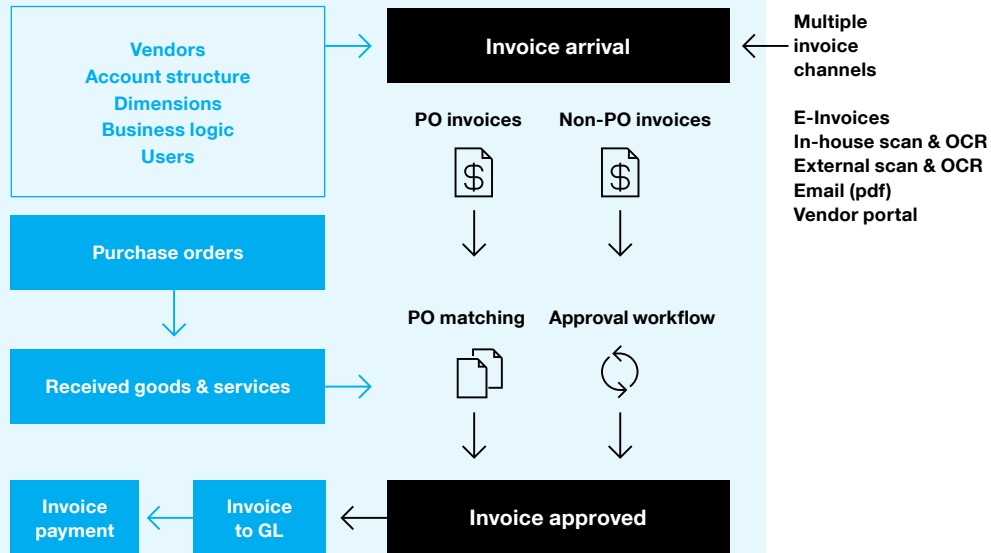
Vendors
Account structure
Dimensions
Business logic
Users

Invoice arrival

Multiple invoice channels

E-Invoices
In-house scan & OCR
External scan & OCR
Email (pdf)
Vendor portal

PO invoices

Non-PO invoices

Purchase orders

PO matching

Approval workflow

Received goods & services

Invoice payment

Invoice to GL

Invoice approved